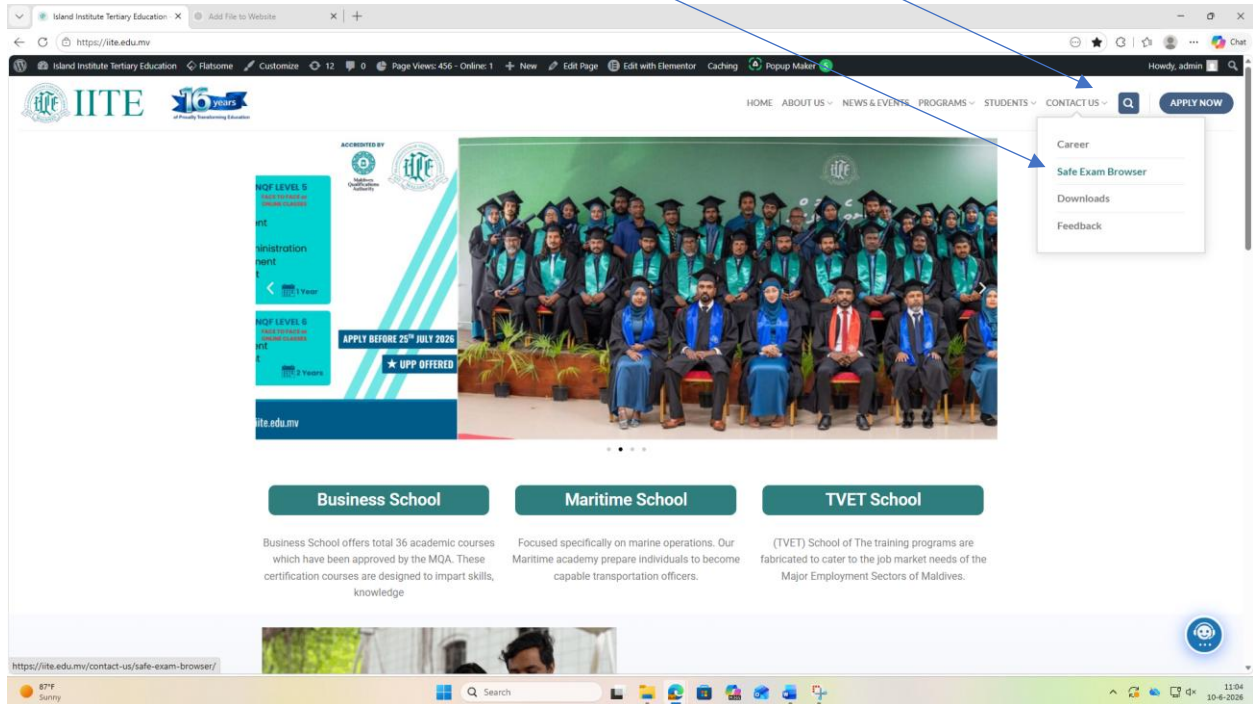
Island Institute Tertiary Education ×   Add File to Website ×  +

https://iite.edu.mv

Chat

Island Institute Tertiary Education  Flatsome  Customize  12  0  Page Views: 456 - Online: 1  + New  Edit Page  Edit with Elementor  Caching  Popup Maker 5  Howdy, admin

IITE 16 years of Proudly Transforming Education

HOME  ABOUT US  NEWS & EVENTS  PROGRAMS  STUDENTS  CONTACT US  APPLY NOW

Career
Safe Exam Browser
Downloads
Feedback

ACCREDITED BY
Maldives Qualifications Authority

NQF LEVEL 5
FACE TO FACE or ONLINE CLASSES
nt
ninistration
nent
t
1 Year

NQF LEVEL 6
FACE TO FACE or ONLINE CLASSES
nt
t
2 Years

APPLY BEFORE 25TH JULY 2026
★ UPP OFFERED

iite.edu.mv

Business School
Business School offers total 36 academic courses which have been approved by the MQA. These certification courses are designed to impart skills, knowledge

Maritime School
Focused specifically on marine operations. Our Maritime academy prepare individuals to become capable transportation officers.

TVET School
(TVET) School of The training programs are fabricated to cater to the job market needs of the Major Employment Sectors of Maldives.

https://iite.edu.mv/contact-us/safe-exam-browser/

87°F
Sunny

Search

11:04
10-6-2026